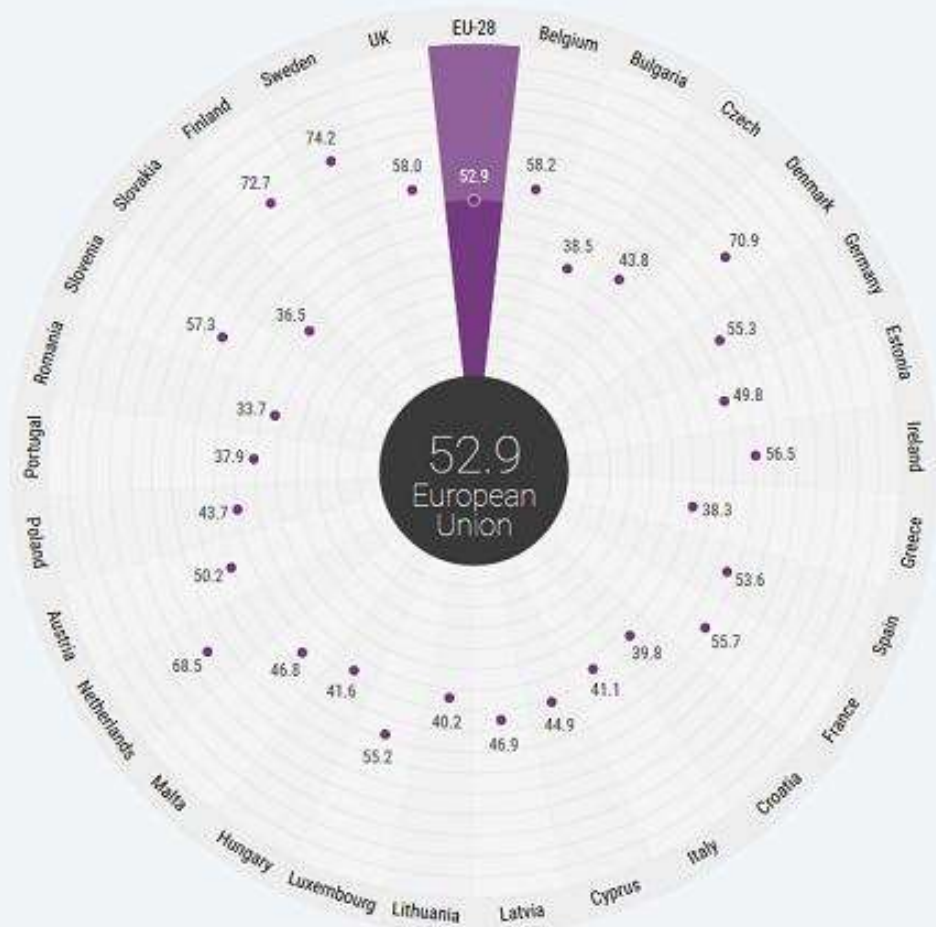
EU-28
Belgium
Bulgaria
Czech
Denmark
Germany
Estonia
Ireland
Greece
Spain
France
Croatia
Italy
Cyprus
Latvia
Lithuania
Luxembourg
Hungary
Malta
Netherlands
Austria
Poland
Portugal
Romania
Slovenia
Slovakia
Finland
Sweden
UK

52.9
58.2
38.5
43.8
70.9
55.3
49.8
56.5
38.3
53.6
55.7
39.8
41.1
44.9
46.9
40.2
55.2
41.6
46.8
68.5
50.2
43.7
37.9
33.7
57.3
36.5
72.7
74.2
58.0

52.9
European
Union